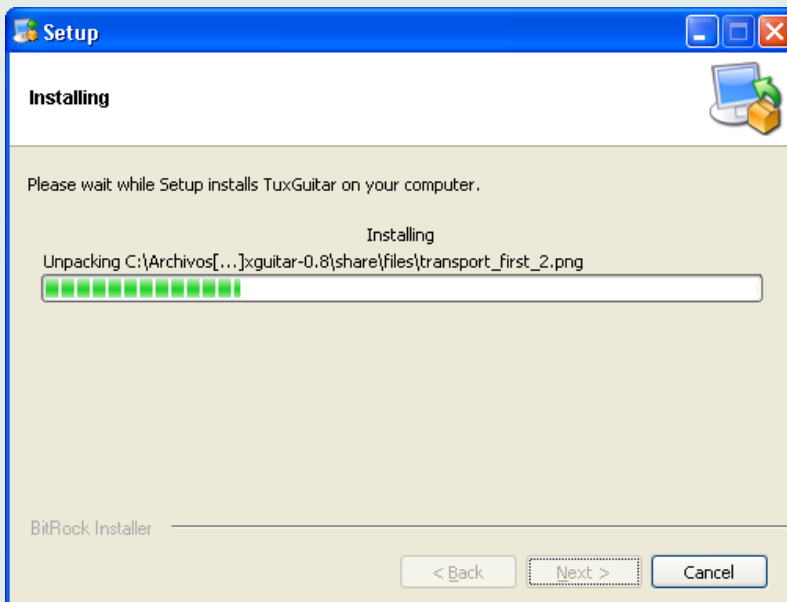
Setup

Installing

Please wait while Setup installs TuxGuitar on your computer.

Installing

Unpacking C:\Archivos[...]xguitar-0.8\share\files\transport_first_2.png

BitRock Installer

< Back

Next >

Cancel